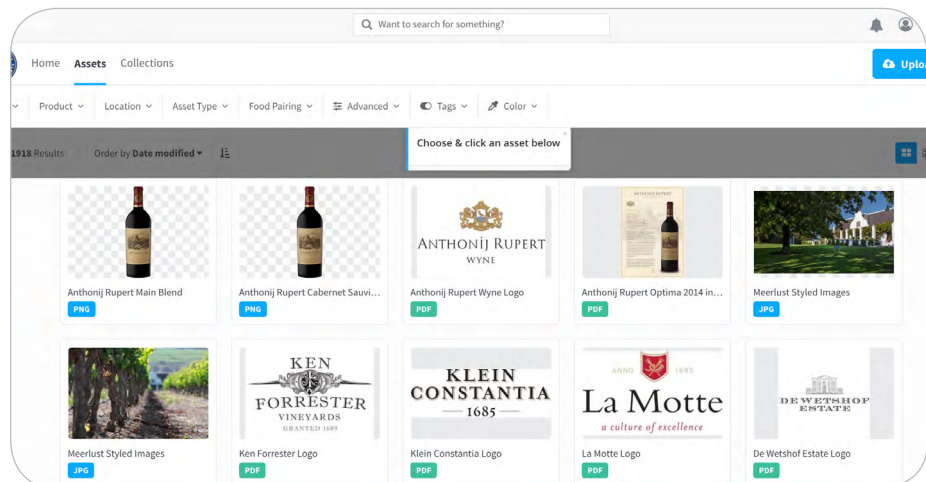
Want to search for something?

Home Assets Collections

Uplo

Product Location Asset Type Food Pairing Advanced Tags Color

1918 Results Order by Date modified

Choose & click an asset below

ANTHONIJ RUPERT WYNE

Anthonij Rupert Main Blend
PNG

Anthonij Rupert Cabernet Sauvi...
PNG

Anthonij Rupert Wyne Logo
PDF

Anthonij Rupert Optima 2014 in...
PDF

Meerlust Styled Images
JPG

KEN FORRESTER VINEYARDS GRANTED 1689

KLEIN CONSTANTIA 1685

ANNO 1695 La Motte a culture of excellence

DE WETSHOF ESTATE

Meerlust Styled Images
JPG

Ken Forrester Logo
PDF

Klein Constantia Logo
PDF

La Motte Logo
PDF

De Wetshof Estate Logo
PDF